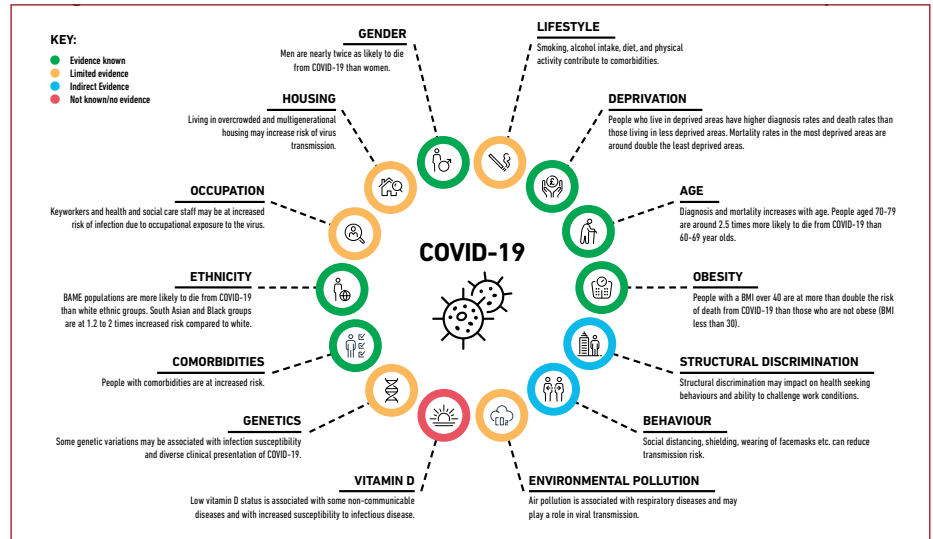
KEY:
Evidence known
Limited evidence
Indirect Evidence
Not known/no evidence

GENDER
Men are nearly twice as likely to die from COVID-19 than women.

LIFESTYLE
Smoking, alcohol intake, diet, and physical activity contribute to comorbidities.

HOUSING
Living in overcrowded and multigenerational housing may increase risk of virus transmission.

DEPRIVATION
People who live in deprived areas have higher diagnosis rates and death rates than those living in less deprived areas. Mortality rates in the most deprived areas are around double the least deprived areas.

OCCUPATION
Keyworkers and health and social care staff may be at increased risk of infection due to occupational exposure to the virus.

AGE
Diagnosis and mortality increases with age. People aged 70-79 are around 2.5 times more likely to die from COVID-19 than 60-69 year olds.

COVID-19

ETHNICITY
BAME populations are more likely to die from COVID-19 than white ethnic groups. South Asian and Black groups are at 1.2 to 2 times increased risk compared to white.

OBESITY
People with a BMI over 40 are at more than double the risk of death from COVID-19 than those who are not obese (BMI less than 30).

COMORBIDITIES
People with comorbidities are at increased risk.

STRUCTURAL DISCRIMINATION
Structural discrimination may impact on health seeking behaviours and ability to challenge work conditions.

GENETICS
Some genetic variations may be associated with infection susceptibility and diverse clinical presentation of COVID-19.

BEHAVIOUR
Social distancing, shielding, wearing of facemasks etc. can reduce transmission risk.

$CO_2$

VITAMIN D
Low vitamin D status is associated with some non-communicable diseases and with increased susceptibility to infectious disease.

ENVIRONMENTAL POLLUTION
Air pollution is associated with respiratory diseases and may play a role in viral transmission.